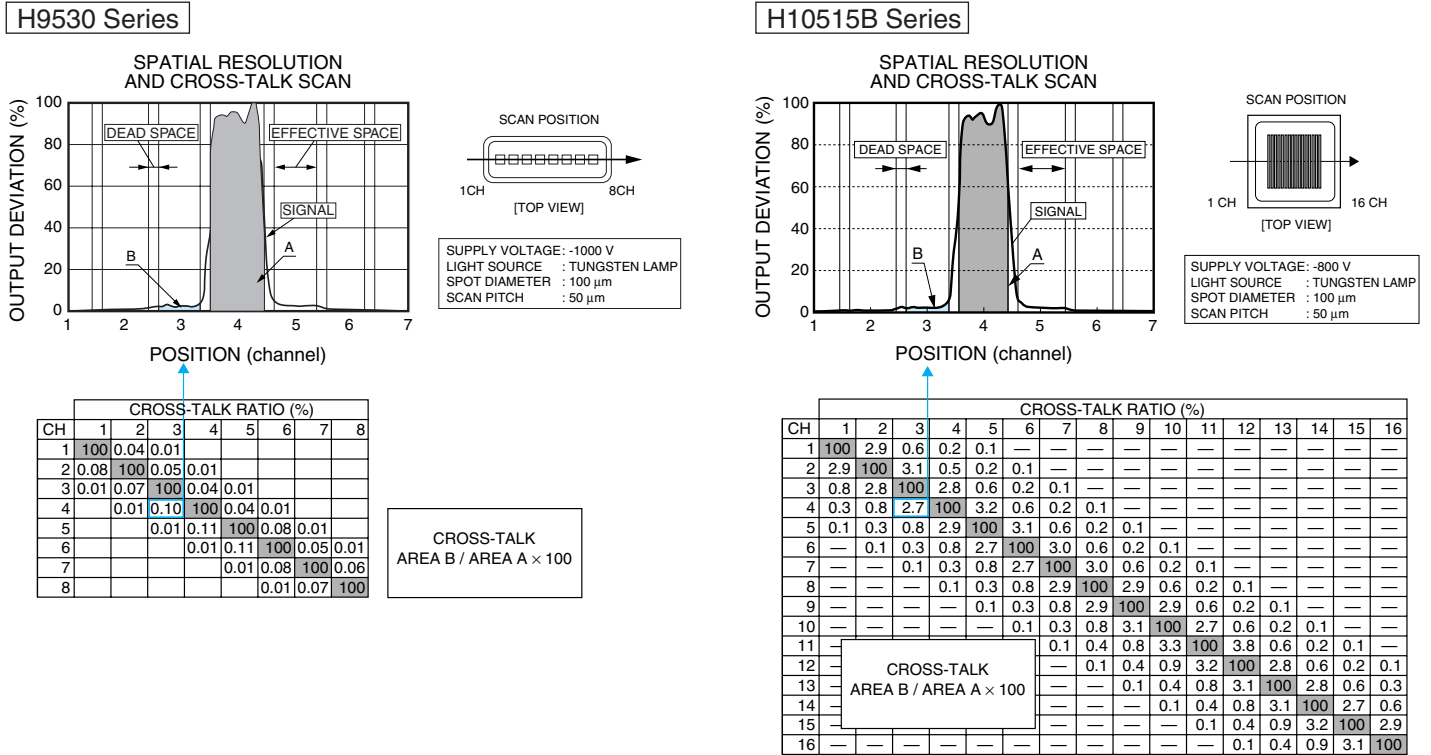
H9530 Series

SPATIAL RESOLUTION AND CROSS-TALK SCAN

OUTPUT DEVIATION (%)

100
80
60
40
20
0

DEAD SPACE
EFFECTIVE SPACE
SIGNAL
B
A

1 2 3 4 5 6 7

POSITION (channel)

SCAN POSITION

1CH
8CH
[TOP VIEW]

SUPPLY VOLTAGE: -1000 V
LIGHT SOURCE : TUNGSTEN LAMP
SPOT DIAMETER : 100 μm
SCAN PITCH : 50 μm

| CH | 1 | 2 | 3 | 4 | 5 | 6 | 7 | 8 |
|---|---|---|---|---|---|---|---|---|
| 1 | 100 | 0.04 | 0.01 | | | | | |
| 2 | 0.08 | 100 | 0.05 | 0.01 | | | | |
| 3 | 0.01 | 0.07 | 100 | 0.04 | 0.01 | | | |
| 4 | | 0.01 | 0.10 | 100 | 0.04 | 0.01 | | |
| 5 | | | 0.01 | 0.11 | 100 | 0.08 | 0.01 | |
| 6 | | | | 0.01 | 0.11 | 100 | 0.05 | 0.01 |
| 7 | | | | | 0.01 | 0.08 | 100 | 0.06 |
| 8 | | | | | | 0.01 | 0.07 | 100 |

CROSS-TALK RATIO (%)

CROSS-TALK
AREA B / AREA A $\times$ 100

H10515B Series

SPATIAL RESOLUTION AND CROSS-TALK SCAN

OUTPUT DEVIATION (%)

100
80
60
40
20
0

DEAD SPACE
EFFECTIVE SPACE
SIGNAL
B
A

1 2 3 4 5 6 7

POSITION (channel)

SCAN POSITION

1 CH
16 CH
[TOP VIEW]

SUPPLY VOLTAGE: -800 V
LIGHT SOURCE : TUNGSTEN LAMP
SPOT DIAMETER : 100 μm
SCAN PITCH : 50 μm

CROSS-TALK RATIO (%)

| CH | 1 | 2 | 3 | 4 | 5 | 6 | 7 | 8 | 9 | 10 | 11 | 12 | 13 | 14 | 15 | 16 |
|---|---|---|---|---|---|---|---|---|---|---|---|---|---|---|---|---|
| 1 | 100 | 2.9 | 0.6 | 0.2 | 0.1 | — | — | — | — | — | — | — | — | — | — | — |
| 2 | 2.9 | 100 | 3.1 | 0.5 | 0.2 | 0.1 | — | — | — | — | — | — | — | — | — | — |
| 3 | 0.8 | 2.8 | 100 | 2.8 | 0.6 | 0.2 | 0.1 | — | — | — | — | — | — | — | — | — |
| 4 | 0.3 | 0.8 | 2.7 | 100 | 3.2 | 0.6 | 0.2 | 0.1 | — | — | — | — | — | — | — | — |
| 5 | 0.1 | 0.3 | 0.8 | 2.9 | 100 | 3.1 | 0.6 | 0.2 | 0.1 | — | — | — | — | — | — | — |
| 6 | — | 0.1 | 0.3 | 0.8 | 2.7 | 100 | 3.0 | 0.6 | 0.2 | 0.1 | — | — | — | — | — | — |
| 7 | — | — | 0.1 | 0.3 | 0.8 | 2.7 | 100 | 3.0 | 0.6 | 0.2 | 0.1 | — | — | — | — | — |
| 8 | — | — | — | 0.1 | 0.3 | 0.8 | 2.9 | 100 | 2.9 | 0.6 | 0.2 | 0.1 | — | — | — | — |
| 9 | — | — | — | — | 0.1 | 0.3 | 0.8 | 2.9 | 100 | 2.9 | 0.6 | 0.2 | 0.1 | — | — | — |
| 10 | — | — | — | — | — | 0.1 | 0.3 | 0.8 | 3.1 | 100 | 2.7 | 0.6 | 0.2 | 0.1 | — | — |
| 11 | — | | | | | | 0.1 | 0.4 | 0.8 | 3.3 | 100 | 3.8 | 0.6 | 0.2 | 0.1 | — |
| 12 | — | | | | | | — | 0.1 | 0.4 | 0.9 | 3.2 | 100 | 2.8 | 0.6 | 0.2 | 0.1 |
| 13 | — | | | | | | — | — | 0.1 | 0.4 | 0.8 | 3.1 | 100 | 2.8 | 0.6 | 0.3 |
| 14 | — | | | | | | — | — | — | 0.1 | 0.4 | 0.8 | 3.1 | 100 | 2.7 | 0.6 |
| 15 | — | | | | | | — | — | — | — | 0.1 | 0.4 | 0.9 | 3.2 | 100 | 2.9 |
| 16 | — | — | — | — | — | — | — | — | — | — | — | 0.1 | 0.4 | 0.9 | 3.1 | 100 |

CROSS-TALK
AREA B / AREA A $\times$ 100